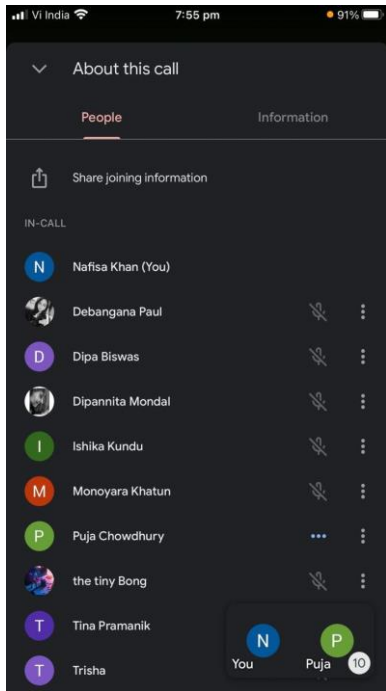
Vi India 7:55 pm 91%

About this call

People Information

Share joining information

IN-CALL

N Nafisa Khan (You)

Debangana Paul

D Dipa Biswas

Dipannita Mondal

I Ishika Kundu

M Monoyara Khatun

P Puja Chowdhury

the tiny Bong

T Tina Pramanik

T Trisha

N You

P Puja

10